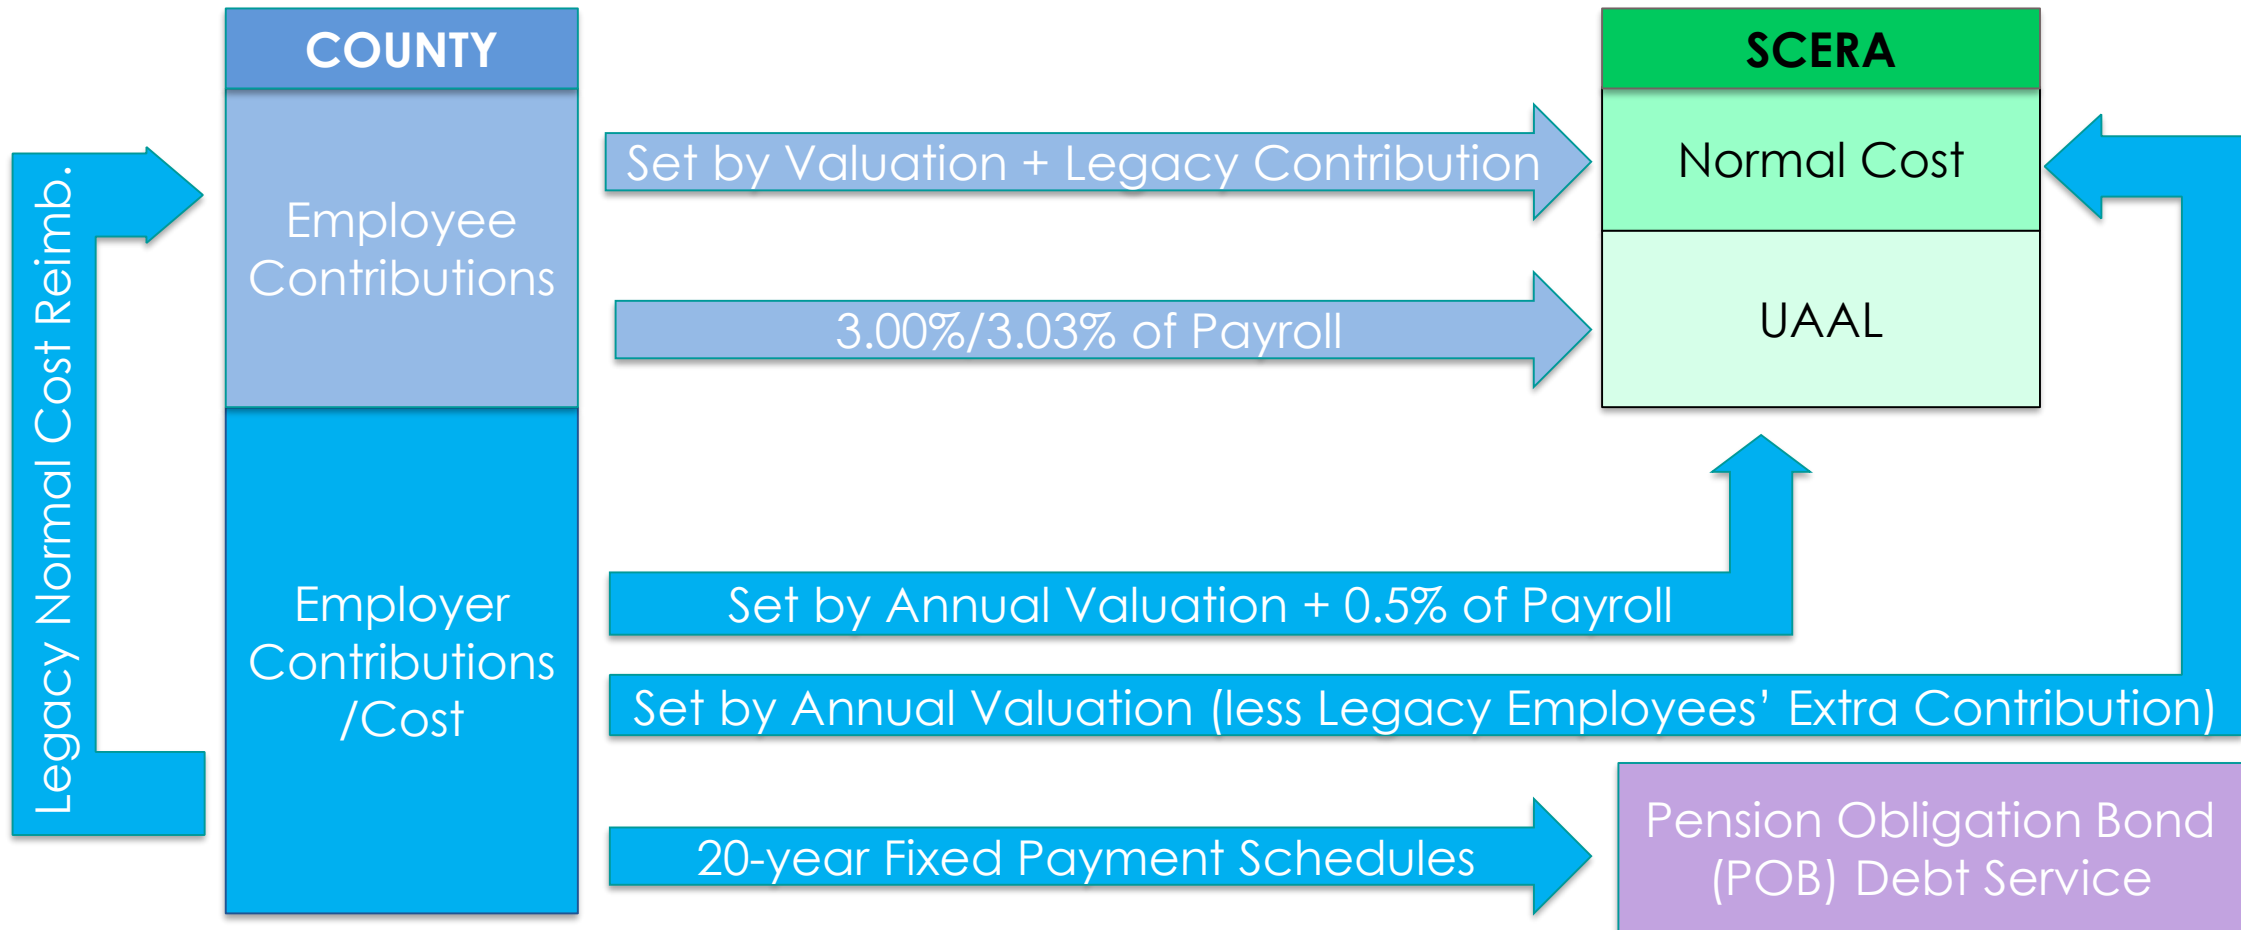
Legacy Normal Cost Reimb.

COUNTY

Employee Contributions

Employer Contributions /Cost

Set by Valuation + Legacy Contribution

3.00%/3.03% of Payroll

Set by Annual Valuation + 0.5% of Payroll

Set by Annual Valuation (less Legacy Employees' Extra Contribution)

20-year Fixed Payment Schedules

SCERA

Normal Cost

UAAL

Pension Obligation Bond (POB) Debt Service